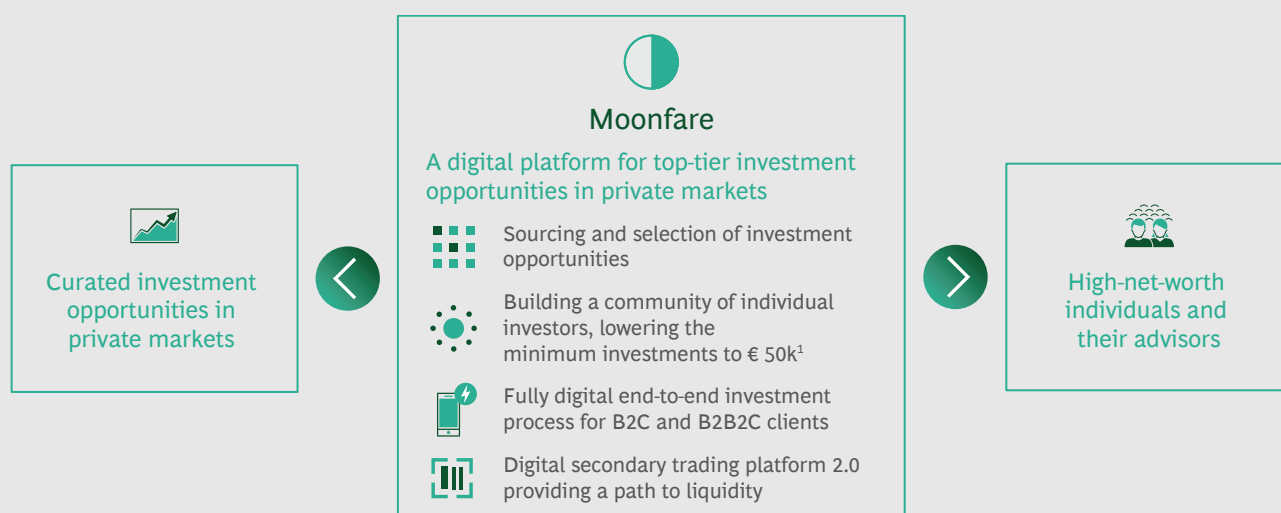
Curated investment opportunities in private markets

Moonfare

A digital platform for top-tier investment opportunities in private markets

Sourcing and selection of investment opportunities

Building a community of individual investors, lowering the minimum investments to € 50k$^1$

Fully digital end-to-end investment process for B2C and B2B2C clients

Digital secondary trading platform 2.0 providing a path to liquidity

High-net-worth individuals and their advisors